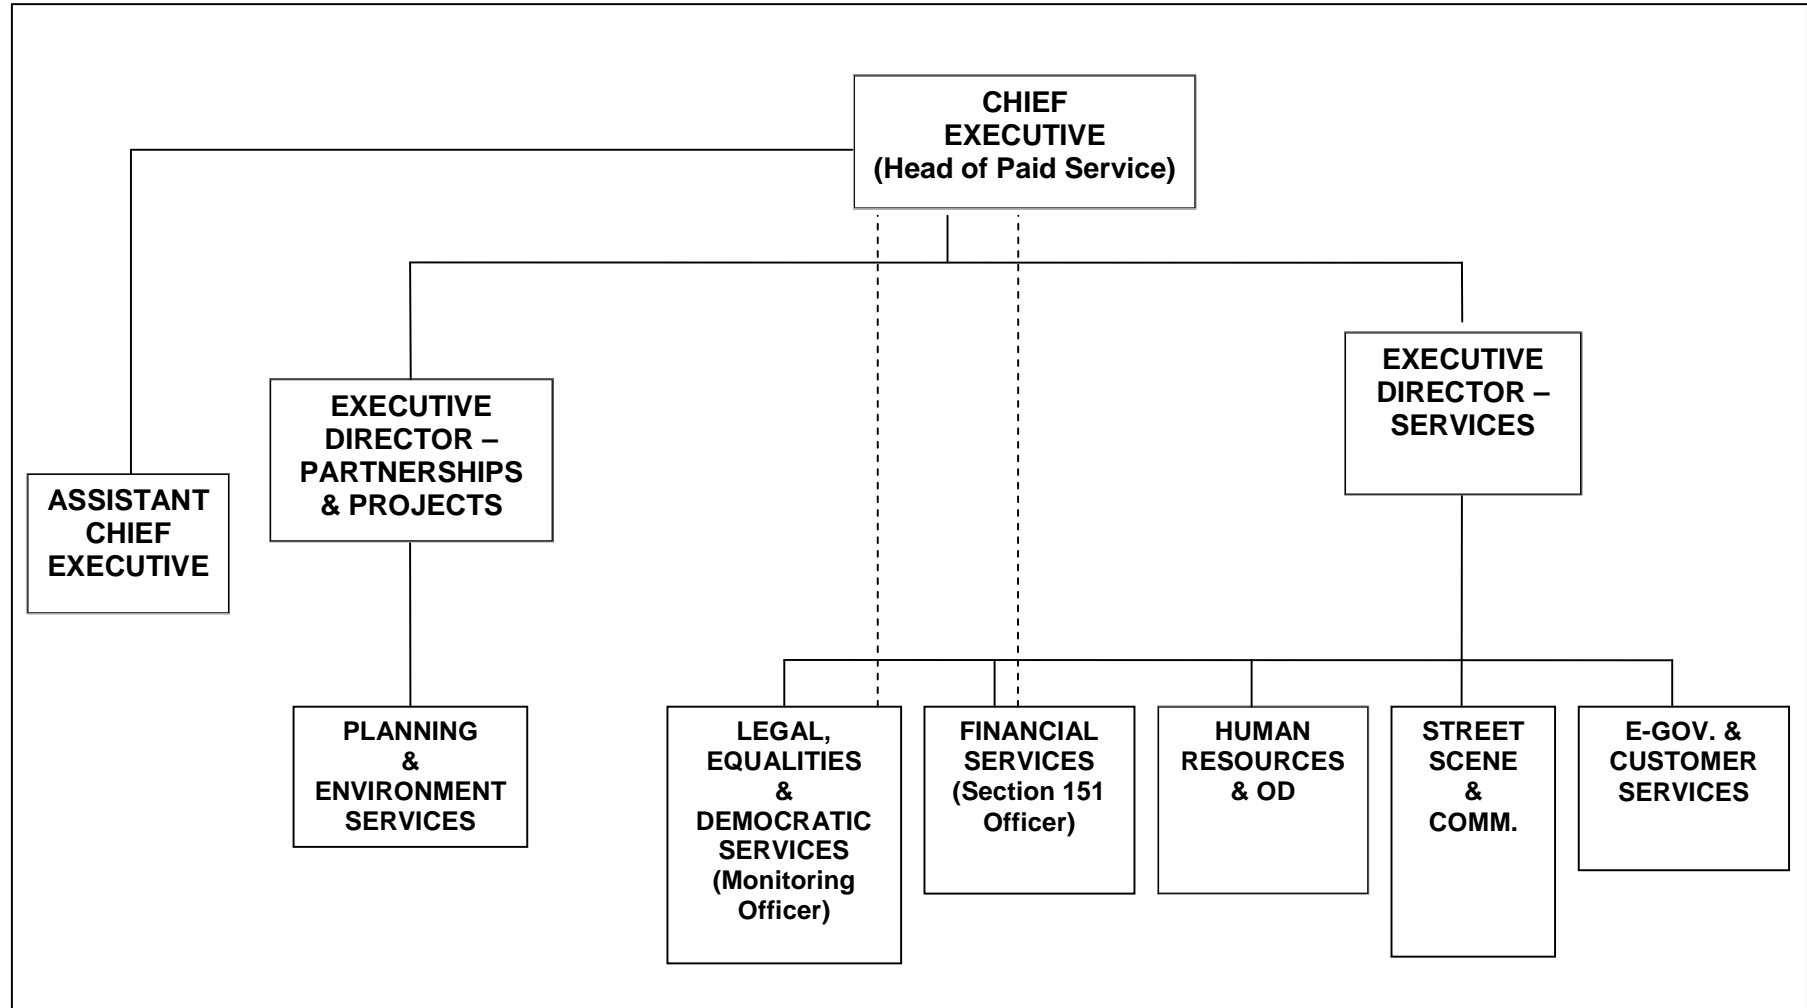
CHIEF EXECUTIVE (Head of Paid Service)

EXECUTIVE DIRECTOR – PARTNERSHIPS & PROJECTS

EXECUTIVE DIRECTOR – SERVICES

ASSISTANT CHIEF EXECUTIVE

PLANNING & ENVIRONMENT SERVICES

LEGAL, EQUALITIES & DEMOCRATIC SERVICES (Monitoring Officer)

FINANCIAL SERVICES (Section 151 Officer)

HUMAN RESOURCES & OD

STREET SCENE & COMM.

E-GOV. & CUSTOMER SERVICES